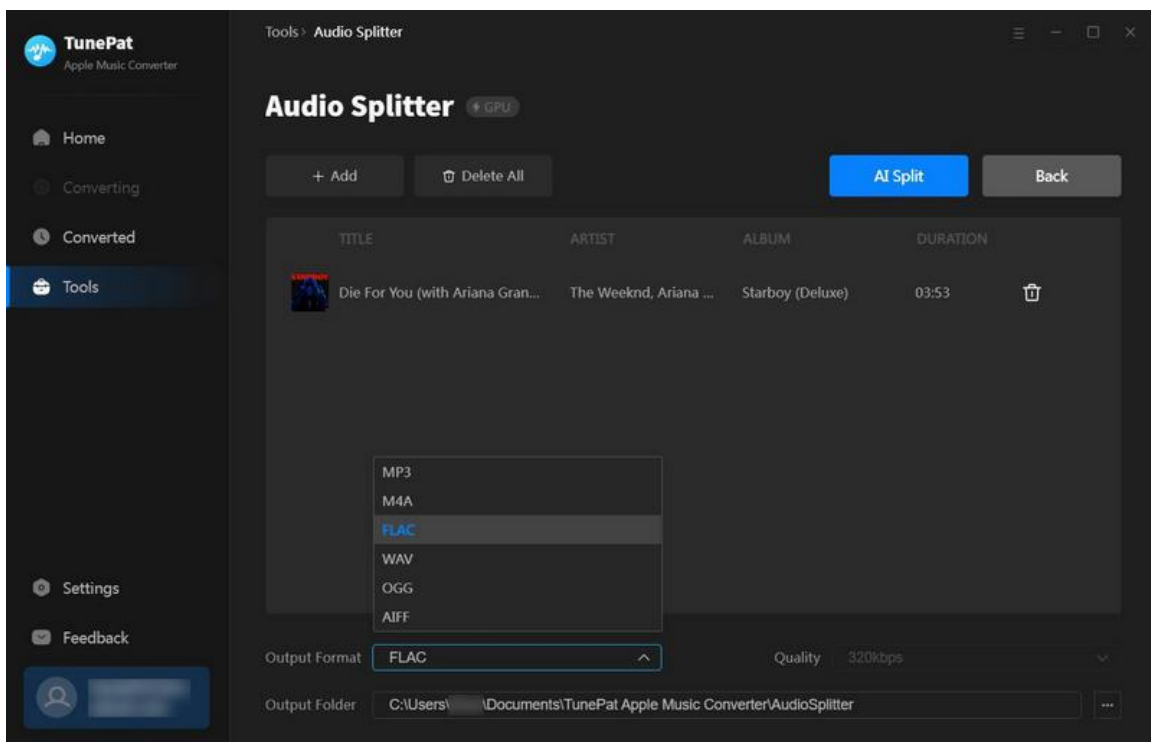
TunePat
Apple Music Converter

Home
Converting
Converted
Tools

Settings
Feedback

Tools > Audio Splitter

Audio Splitter GPU

+ Add
Delete All
AI Split
Back

| TITLE | ARTIST | ALBUM | DURATION |
|---|---|---|---|
| Die For You (with Ariana Gran... | The Weeknd, Ariana ... | Starboy (Deluxe) | 03:53 |

MP3
M4A
FLAC
WAV
OGG
AIFF

Output Format FLAC
Quality 320kbps
Output Folder C:\Users\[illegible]\Documents\TunePat Apple Music Converter\AudioSplitter
...